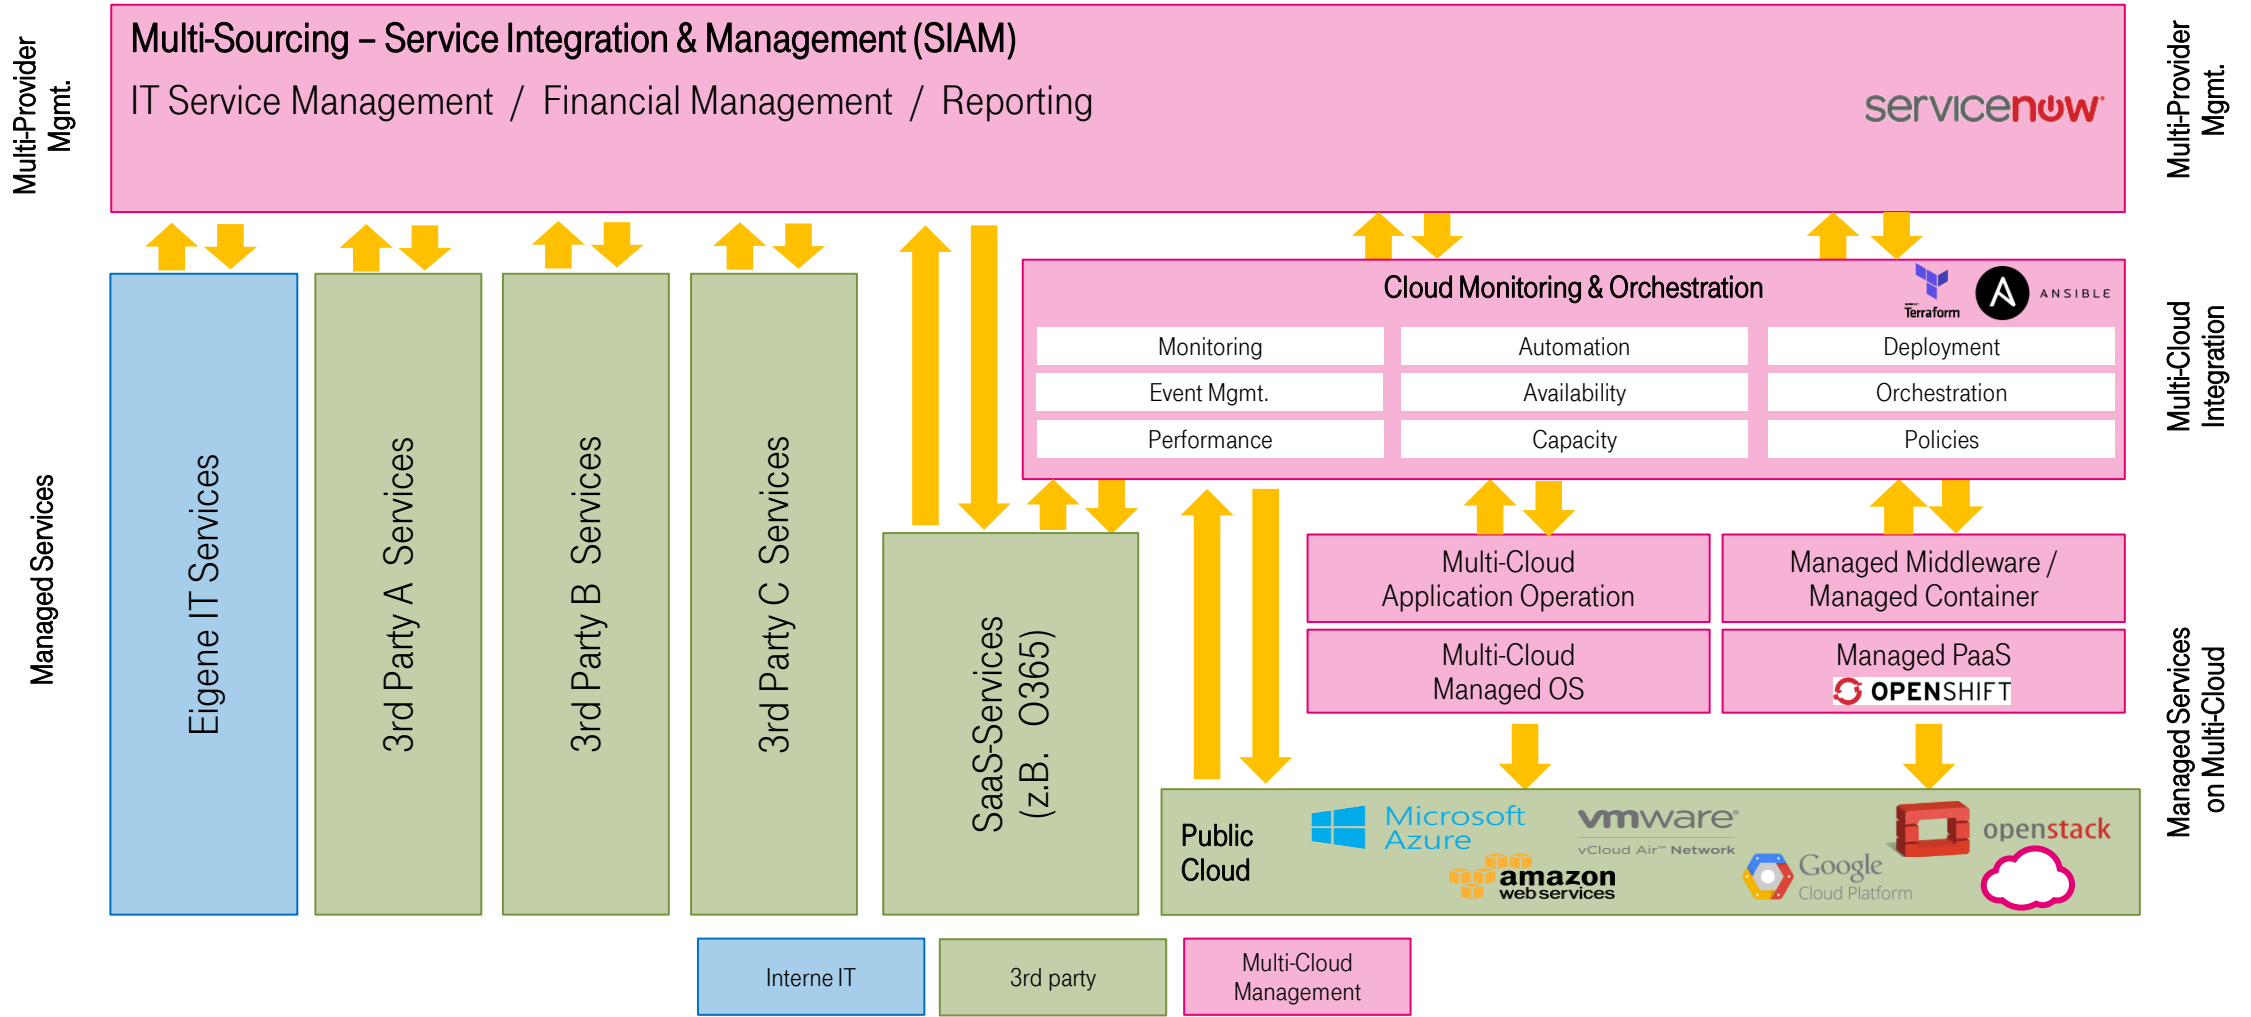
Multi-Provider Mgmt.

Multi-Sourcing – Service Integration & Management (SIAM)

IT Service Management / Financial Management / Reporting

servicenow

Multi-Provider Mgmt.

Managed Services

Eigene IT Services

3rd Party A Services

3rd Party B Services

3rd Party C Services

SaaS-Services (z.B. O365)

Cloud Monitoring & Orchestration

Terraform

ANSIBLE

| Monitoring | Automation | Deployment |
|---|---|---|
| Event Mgmt. | Availability | Orchestration |
| Performance | Capacity | Policies |

Multi-Cloud Integration

Multi-Cloud Application Operation

Managed Middleware / Managed Container

Multi-Cloud Managed OS

Managed PaaS
OPENSHIFT

Managed Services on Multi-Cloud

Public Cloud

Microsoft Azure

vmware
vCloud Air™ Network

amazon web services

Google Cloud Platform

openstack

Interne IT

3rd party

Multi-Cloud Management